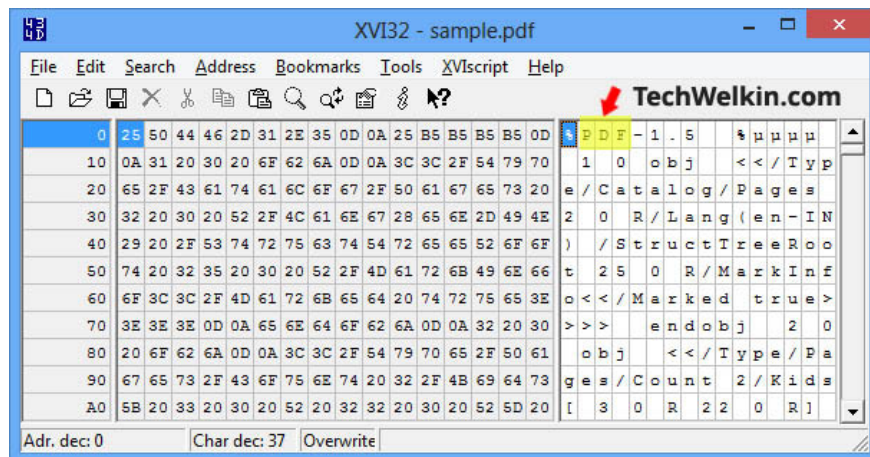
XVI32 - sample.pdf

File Edit Search Address Bookmarks Tools XVIscript Help

TechWelkin.com

| | | |
|---|---|---|
| 0 | 25 50 44 46 2D 31 2E 35 0D 0A 25 B5 B5 B5 B5 0D | % P D F - 1 . 5 % µ µ µ µ |
| 10 | 0A 31 20 30 20 6F 62 6A 0D 0A 3C 3C 2F 54 79 70 | 1 0 o b j < < / T y p |
| 20 | 65 2F 43 61 74 61 6C 6F 67 2F 50 61 67 65 73 20 | e / C a t a l o g / P a g e s |
| 30 | 32 20 30 20 52 2F 4C 61 6E 67 28 65 6E 2D 49 4E | 2 0 R / L a n g ( e n - I N |
| 40 | 29 20 2F 53 74 72 75 63 74 54 72 65 65 52 6F 6F | ) / S t r u c t T r e e R o o |
| 50 | 74 20 32 35 20 30 20 52 2F 4D 61 72 6B 49 6E 66 | t 2 5 0 R / M a r k I n f |
| 60 | 6F 3C 3C 2F 4D 61 72 6B 65 64 20 74 72 75 65 3E | o < < / M a r k e d t r u e > |
| 70 | 3E 3E 3E 0D 0A 65 6E 64 6F 62 6A 0D 0A 32 20 30 | > > > e n d o b j 2 0 |
| 80 | 20 6F 62 6A 0D 0A 3C 3C 2F 54 79 70 65 2F 50 61 | o b j < < / T y p e / P a |
| 90 | 67 65 73 2F 43 6F 75 6E 74 20 32 2F 4B 69 64 73 | g e s / C o u n t 2 / K i d s |
| A0 | 5B 20 33 20 30 20 52 20 32 32 20 30 20 52 5D 20 | [ 3 0 R 2 2 0 R ] |

Adr. dec: 0 | Char dec: 37 | Overwrite